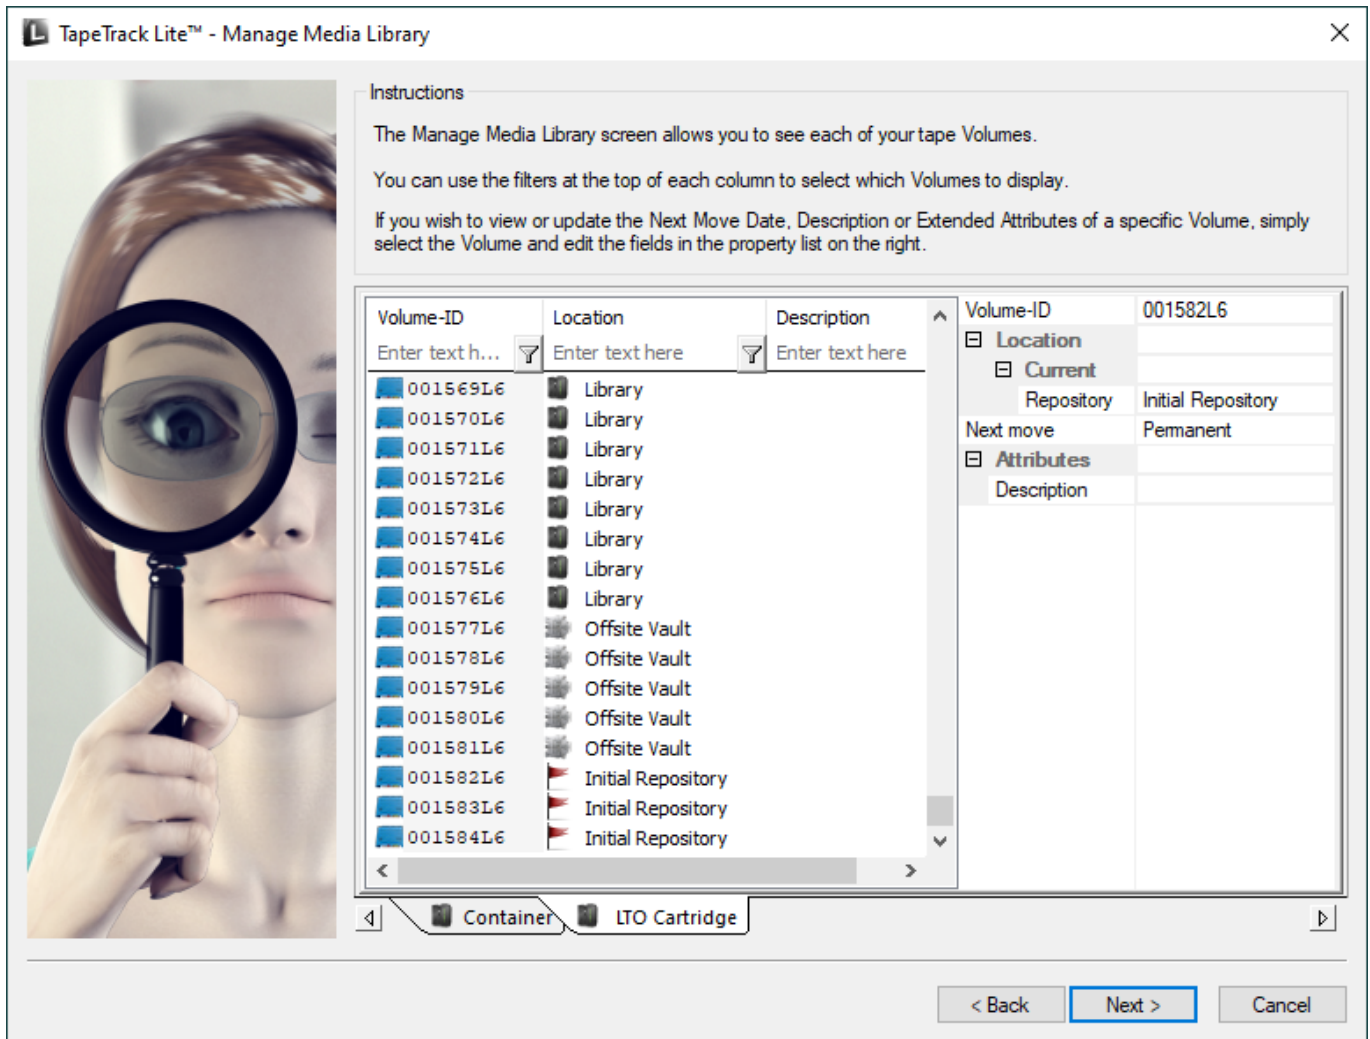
TapeTrack Lite™ - Manage Media Library

Instructions

The Manage Media Library screen allows you to see each of your tape Volumes.

You can use the filters at the top of each column to select which Volumes to display.

If you wish to view or update the Next Move Date, Description or Extended Attributes of a specific Volume, simply select the Volume and edit the fields in the property list on the right.

| Volume-ID | Location | Description |
|---|---|---|
| Enter text h... | Enter text here | Enter text here |
| 001569L6 | Library | |
| 001570L6 | Library | |
| 001571L6 | Library | |
| 001572L6 | Library | |
| 001573L6 | Library | |
| 001574L6 | Library | |
| 001575L6 | Library | |
| 001576L6 | Library | |
| 001577L6 | Offsite Vault | |
| 001578L6 | Offsite Vault | |
| 001579L6 | Offsite Vault | |
| 001580L6 | Offsite Vault | |
| 001581L6 | Offsite Vault | |
| 001582L6 | Initial Repository | |
| 001583L6 | Initial Repository | |
| 001584L6 | Initial Repository | |

| Volume-ID | 001582L6 |
|---|---|
| Location | |
| Current | |
| Repository | Initial Repository |
| Next move | Permanent |
| Attributes | |
| Description | |

Container LTO Cartridge

< Back Next > Cancel